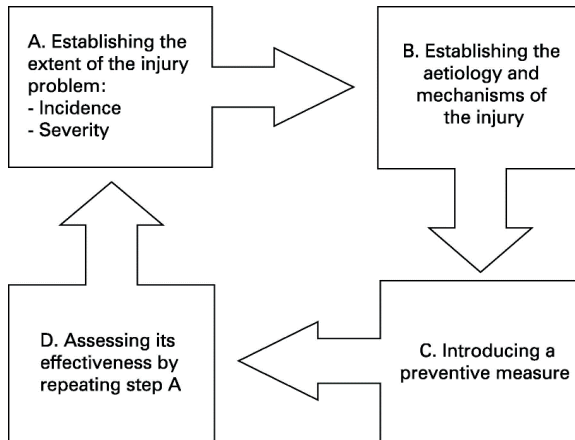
A. Establishing the extent of the injury problem:
- Incidence
- Severity

B. Establishing the aetiology and mechanisms of the injury

C. Introducing a preventive measure

D. Assessing its effectiveness by repeating step A